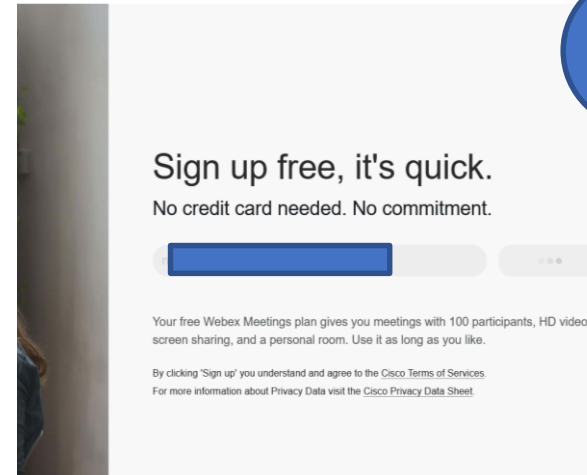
Sign up free, it's quick.

No credit card needed. No commitment.

Your free Webex Meetings plan gives you meetings with 100 participants, HD video screen sharing, and a personal room. Use it as long as you like.

By clicking 'Sign up' you understand and agree to the Cisco Terms of Services.
For more information about Privacy Data visit the Cisco Privacy Data Sheet.